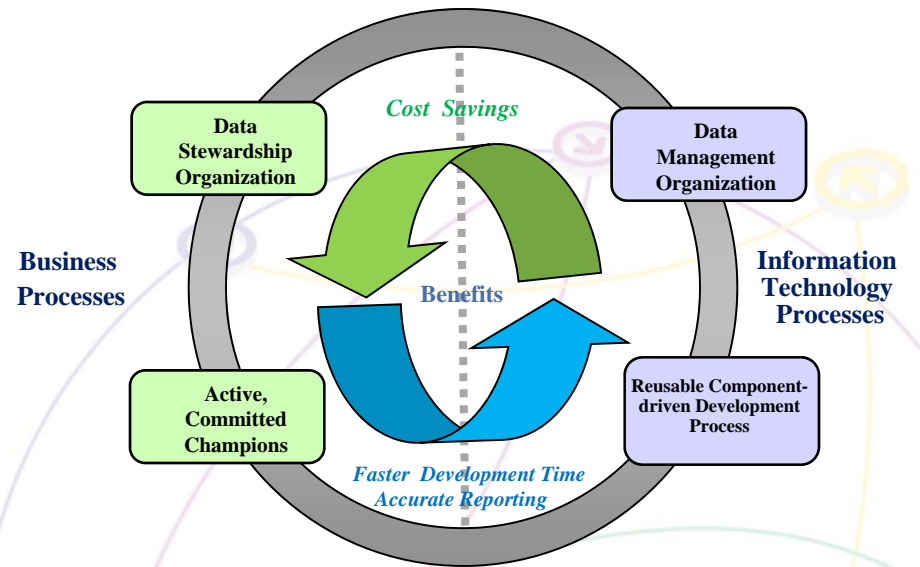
Data Stewardship Organization

Cost Savings

Data Management Organization

Business Processes

Benefits

Information Technology Processes

Active, Committed Champions

Reusable Component-driven Development Process

Faster Development Time
Accurate Reporting